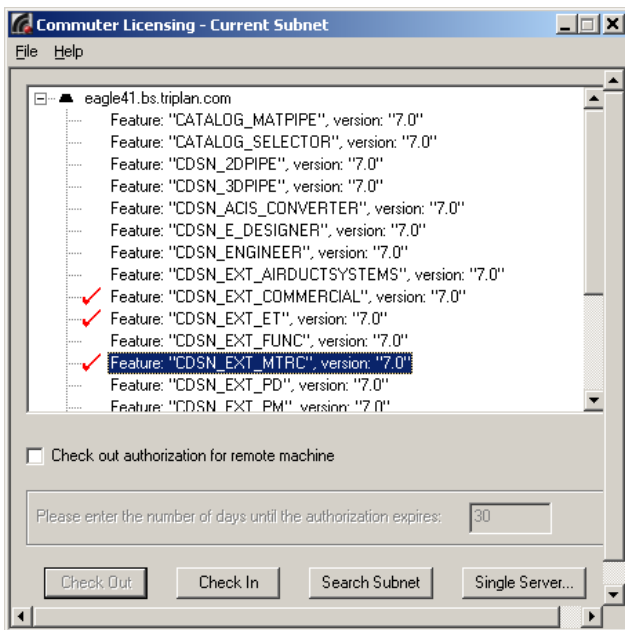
Commuter Licensing - Current Subnet

File Help

eagle41.bs.triplan.com
Feature: "CATALOG_MATPIPE", version: "7.0"
Feature: "CATALOG_SELECTOR", version: "7.0"
Feature: "CDSN_2DPIPE", version: "7.0"
Feature: "CDSN_3DPIPE", version: "7.0"
Feature: "CDSN_ACIS_CONVERTER", version: "7.0"
Feature: "CDSN_E_DESIGNER", version: "7.0"
Feature: "CDSN_ENGINEER", version: "7.0"
Feature: "CDSN_EXT_AIRDUCTSYSTEMS", version: "7.0"
Feature: "CDSN_EXT_COMMERCIAL", version: "7.0"
Feature: "CDSN_EXT_ET", version: "7.0"
Feature: "CDSN_EXT_FUNC", version: "7.0"
Feature: "CDSN_EXT_MTRC", version: "7.0"
Feature: "CDSN_EXT_PD", version: "7.0"
Feature: "CDSN_EXT_PM", version: "7.0"

Check out authorization for remote machine

Please enter the number of days until the authorization expires: 30

Check Out Check In Search Subnet Single Server...